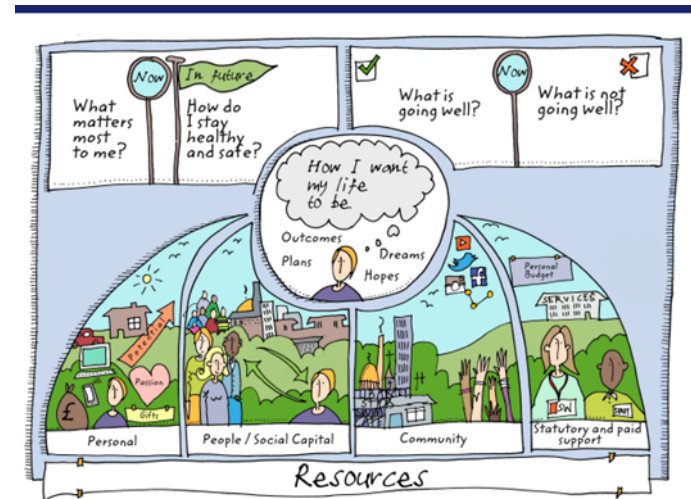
Now

What matters most to me?

In future

How do I stay healthy and safe?

What is going well?

Now

What is not going well?

How I want my life to be.

Outcomes

Plans

Dreams

Hopes

Potential

Passion

Gifts

£

Personal Budget

SERVICES

SW

EMP

Personal

People / Social Capital

Community

Statutory and paid support

Resources